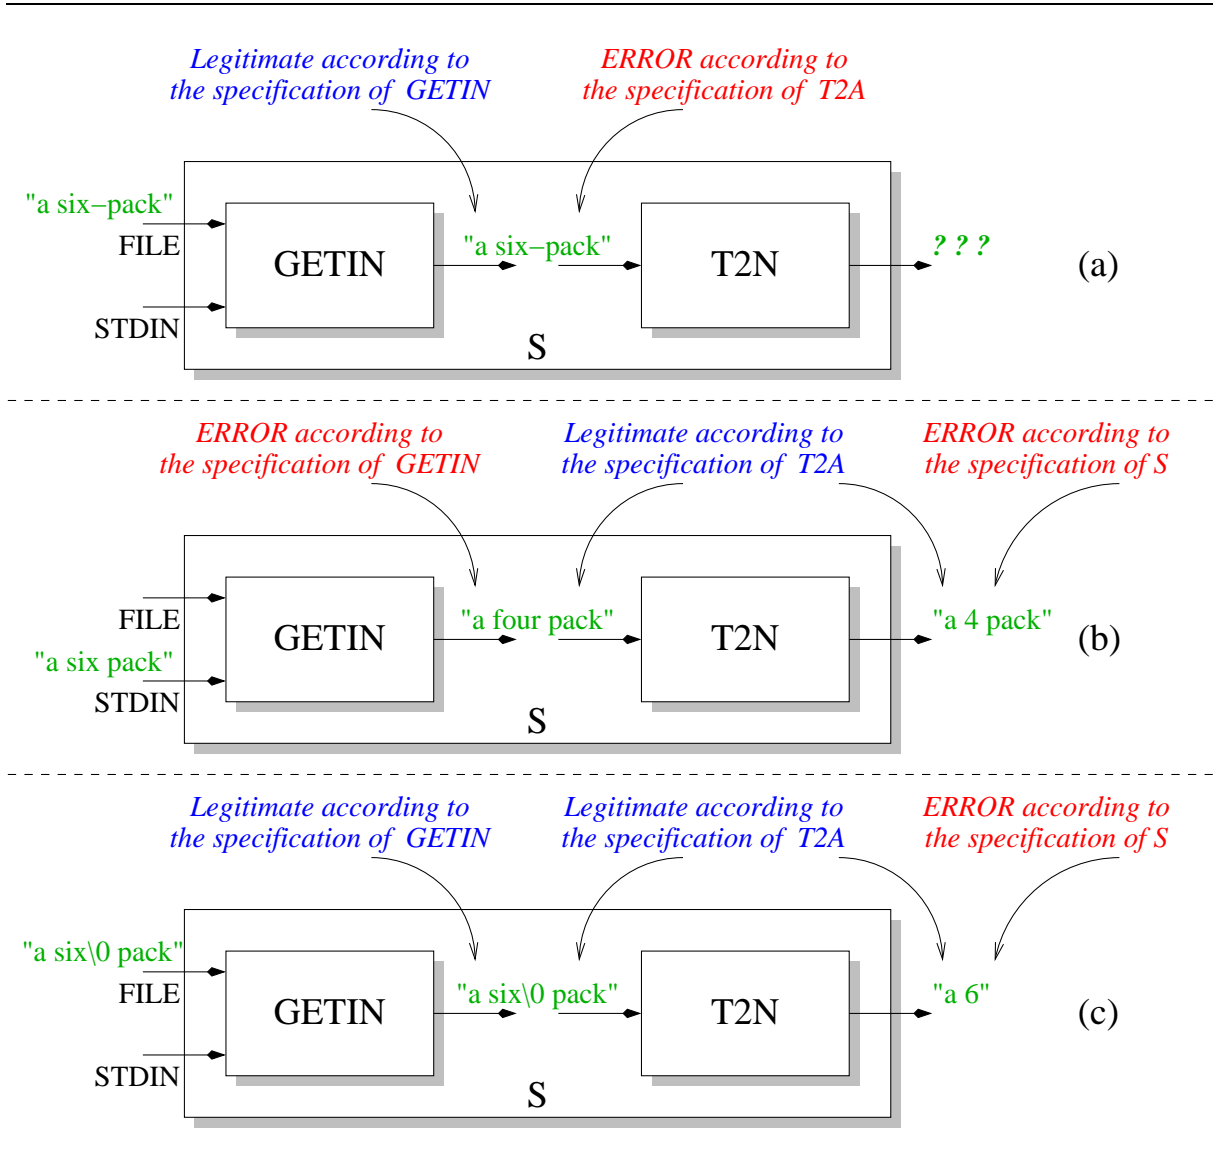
Legitimate according to the specification of GETIN

ERROR according to the specification of T2A

"a six−pack"
FILE
GETIN
"a six−pack"
T2N
? ? ?
(a)
STDIN
S

ERROR according to the specification of GETIN

Legitimate according to the specification of T2A

ERROR according to the specification of S

FILE
GETIN
"a four pack"
T2N
"a 4 pack"
(b)
"a six pack"
STDIN
S

Legitimate according to the specification of GETIN

Legitimate according to the specification of T2A

ERROR according to the specification of S

"a six\0 pack"
FILE
GETIN
"a six\0 pack"
T2N
"a 6"
(c)
STDIN
S